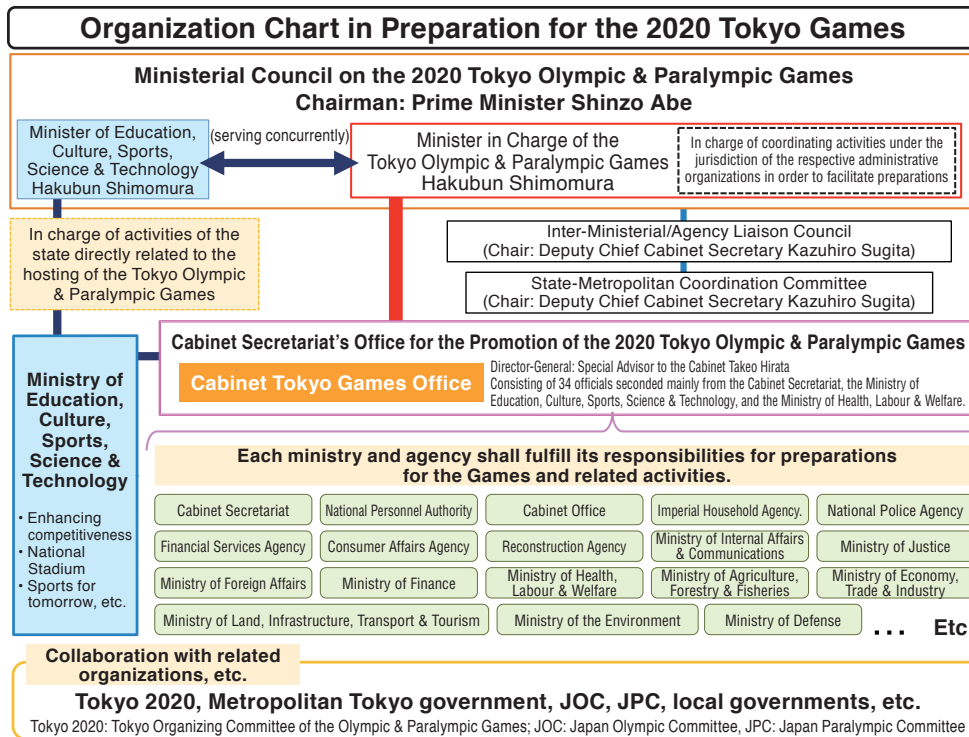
Organization Chart in Preparation for the 2020 Tokyo Games

Ministerial Council on the 2020 Tokyo Olympic & Paralympic Games
Chairman: Prime Minister Shinzo Abe

Minister of Education, Culture, Sports, Science & Technology
Hakubun Shimomura

(serving concurrently)

Minister in Charge of the Tokyo Olympic & Paralympic Games
Hakubun Shimomura

In charge of coordinating activities under the jurisdiction of the respective administrative organizations in order to facilitate preparations

In charge of activities of the state directly related to the hosting of the Tokyo Olympic & Paralympic Games

Inter-Ministerial/Agency Liaison Council
(Chair: Deputy Chief Cabinet Secretary Kazuhiro Sugita)

State-Metropolitan Coordination Committee
(Chair: Deputy Chief Cabinet Secretary Kazuhiro Sugita)

Ministry of Education, Culture, Sports, Science & Technology

• Enhancing competitiveness
• National Stadium
• Sports for tomorrow, etc.

Cabinet Secretariat's Office for the Promotion of the 2020 Tokyo Olympic & Paralympic Games

Cabinet Tokyo Games Office

Director-General: Special Advisor to the Cabinet Takeo Hirata
Consisting of 34 officials seconded mainly from the Cabinet Secretariat, the Ministry of Education, Culture, Sports, Science & Technology, and the Ministry of Health, Labour & Welfare.

Each ministry and agency shall fulfill its responsibilities for preparations for the Games and related activities.

Cabinet Secretariat
National Personnel Authority
Cabinet Office
Imperial Household Agency.
National Police Agency
Financial Services Agency
Consumer Affairs Agency
Reconstruction Agency
Ministry of Internal Affairs & Communications
Ministry of Justice
Ministry of Foreign Affairs
Ministry of Finance
Ministry of Health, Labour & Welfare
Ministry of Agriculture, Forestry & Fisheries
Ministry of Economy, Trade & Industry
Ministry of Land, Infrastructure, Transport & Tourism
Ministry of the Environment
Ministry of Defense
... Etc

Collaboration with related organizations, etc.

Tokyo 2020, Metropolitan Tokyo government, JOC, JPC, local governments, etc.
Tokyo 2020: Tokyo Organizing Committee of the Olympic & Paralympic Games; JOC: Japan Olympic Committee, JPC: Japan Paralympic Committee